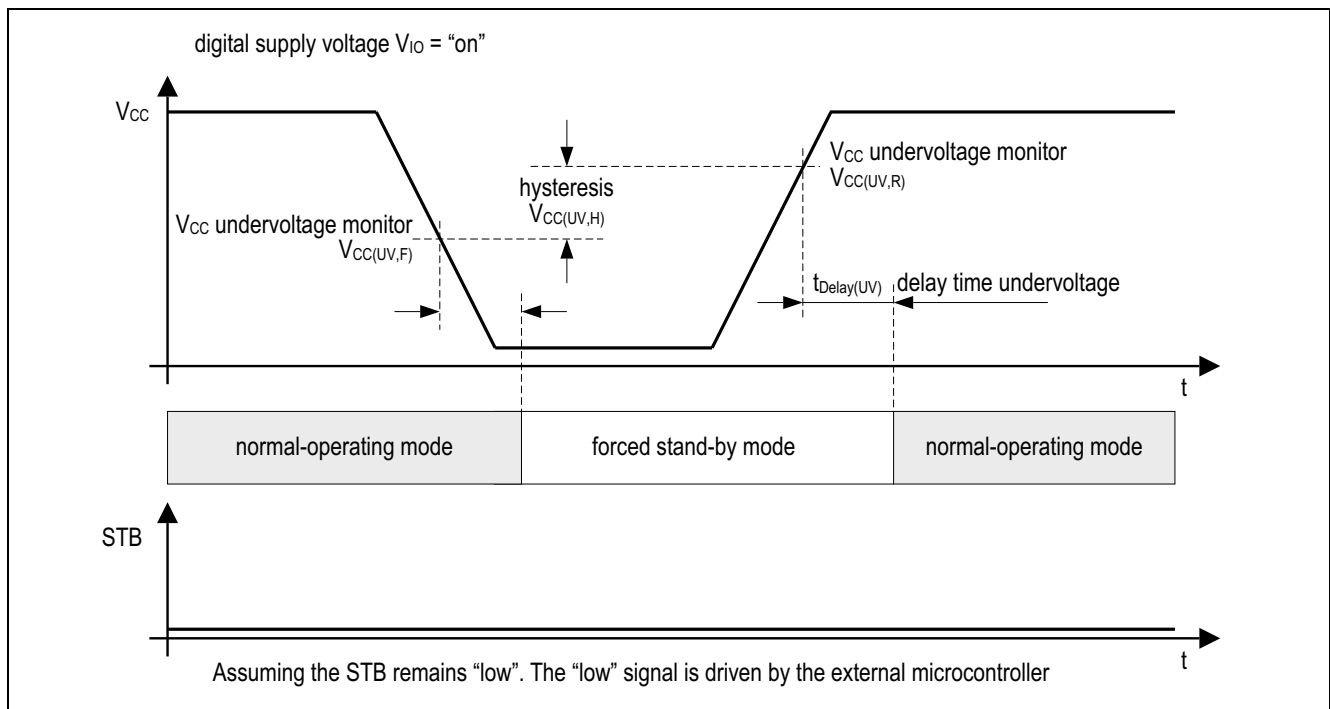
digital supply voltage $V_{IO}$ = “on”

$V_{CC}$

hysteresis
$V_{CC(UV,H)}$

$V_{CC}$ undervoltage monitor
$V_{CC(UV,R)}$

$V_{CC}$ undervoltage monitor
$V_{CC(UV,F)}$

$t_{Delay(UV)}$ delay time undervoltage

t

normal-operating mode

forced stand-by mode

normal-operating mode

STB

t

Assuming the STB remains “low”. The “low” signal is driven by the external microcontroller